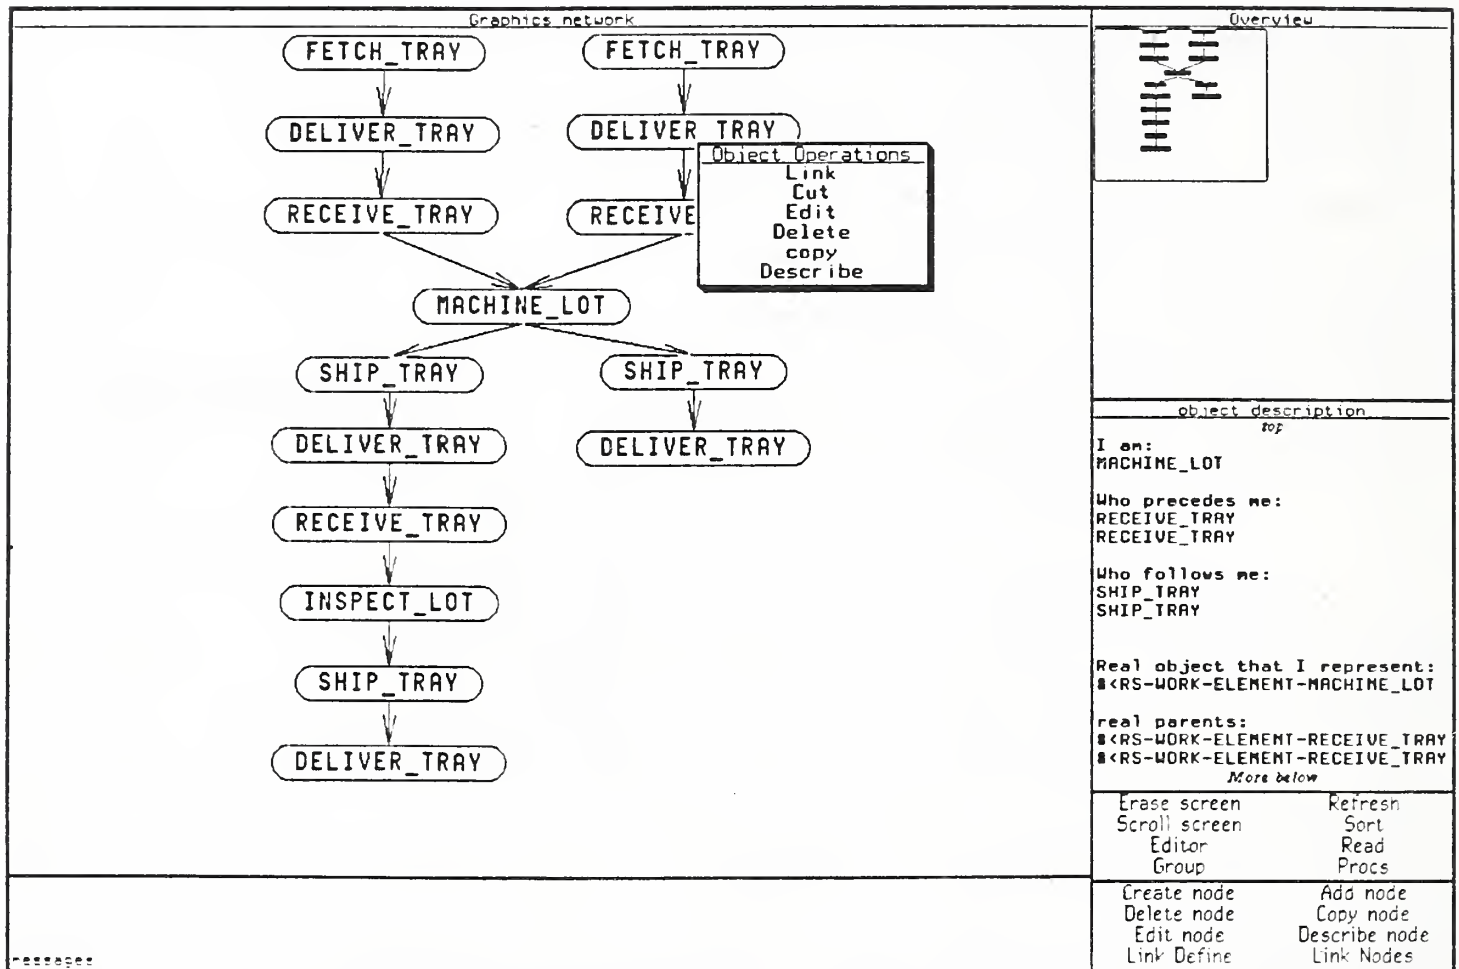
Graphics network

FETCH_TRAY
DELIVER_TRAY
RECEIVE_TRAY

FETCH_TRAY
DELIVER_TRAY
RECEIVE

Object Operations
Link
Cut
Edit
Delete
copy
Describe

MACHINE_LOT

SHIP_TRAY
DELIVER_TRAY
RECEIVE_TRAY
INSPECT_LOT
SHIP_TRAY
DELIVER_TRAY

SHIP_TRAY
DELIVER_TRAY

messages

Overview

object description
top

I am:
MACHINE_LOT

Who precedes me:
RECEIVE_TRAY
RECEIVE_TRAY

Who follows me:
SHIP_TRAY
SHIP_TRAY

Real object that I represent:
#<RS-WORK-ELEMENT-MACHINE_LOT

real parents:
#<RS-WORK-ELEMENT-RECEIVE_TRAY
#<RS-WORK-ELEMENT-RECEIVE_TRAY
More below

Erase screen
Scroll screen
Editor
Group

Refresh
Sort
Read
Procs

Create node
Delete node
Edit node
Link Define

Add node
Copy node
Describe node
Link Nodes